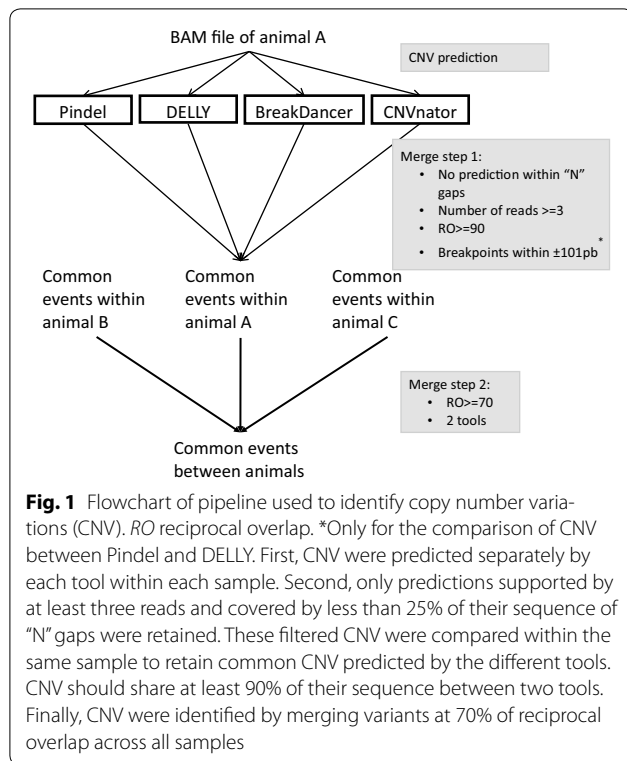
BAM file of animal A

CNV prediction

Pindel

DELLY

BreakDancer

CNVnator

Merge step 1:
• No prediction within "N" gaps
• Number of reads >=3
• RO>=90
• Breakpoints within ±101pb *

Common events within animal B

Common events within animal A

Common events within animal C

Merge step 2:
• RO>=70
• 2 tools

Common events between animals

**Fig. 1** Flowchart of pipeline used to identify copy number variations (CNV). *RO* reciprocal overlap. *Only for the comparison of CNV between Pindel and DELLY. First, CNV were predicted separately by each tool within each sample. Second, only predictions supported by at least three reads and covered by less than 25% of their sequence of "N" gaps were retained. These filtered CNV were compared within the same sample to retain common CNV predicted by the different tools. CNV should share at least 90% of their sequence between two tools. Finally, CNV were identified by merging variants at 70% of reciprocal overlap across all samples